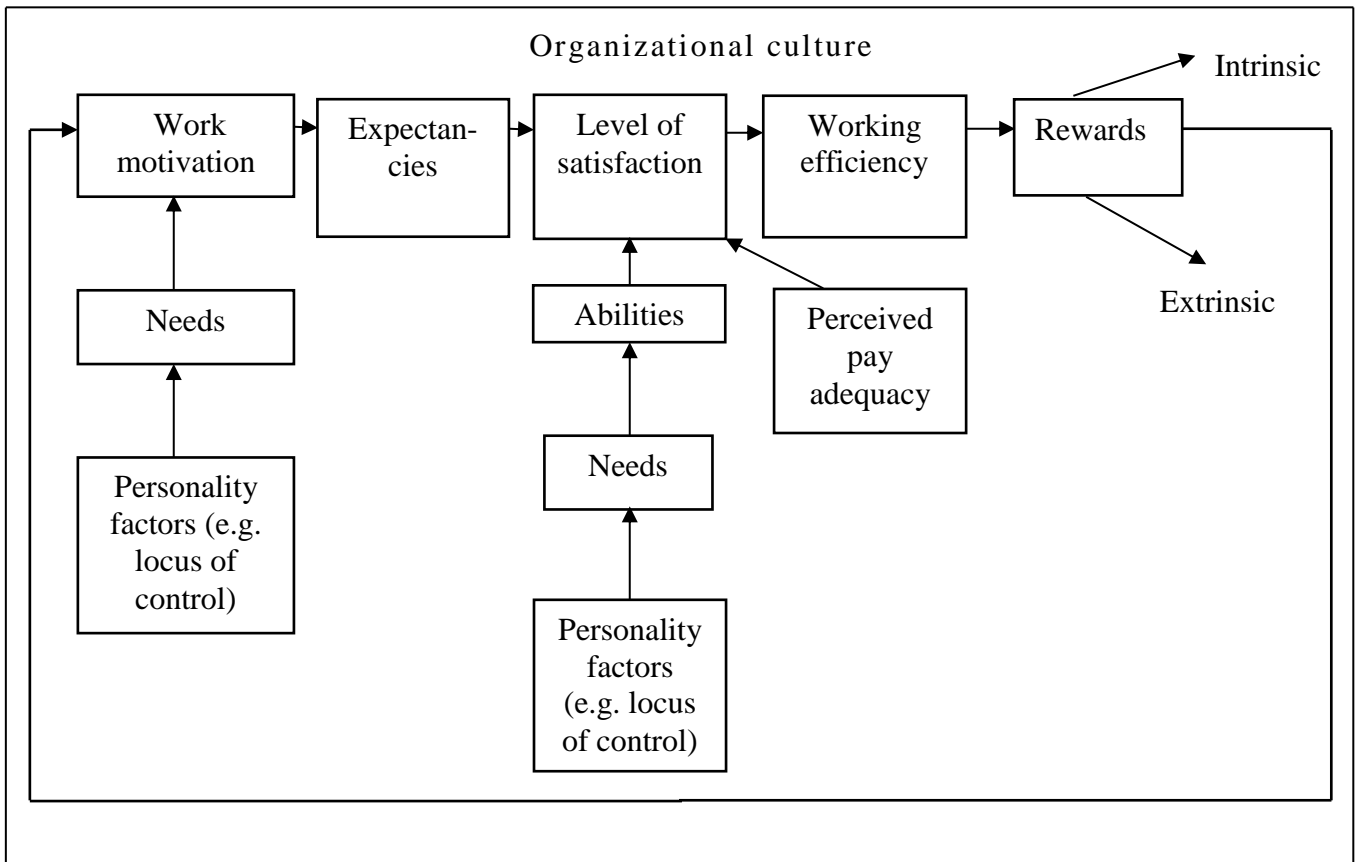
Organizational culture

Intrinsic

Work motivation

Expectancies

Level of satisfaction

Working efficiency

Rewards

Extrinsic

Needs

Abilities

Perceived pay adequacy

Personality factors (e.g. locus of control)

Needs

Personality factors (e.g. locus of control)